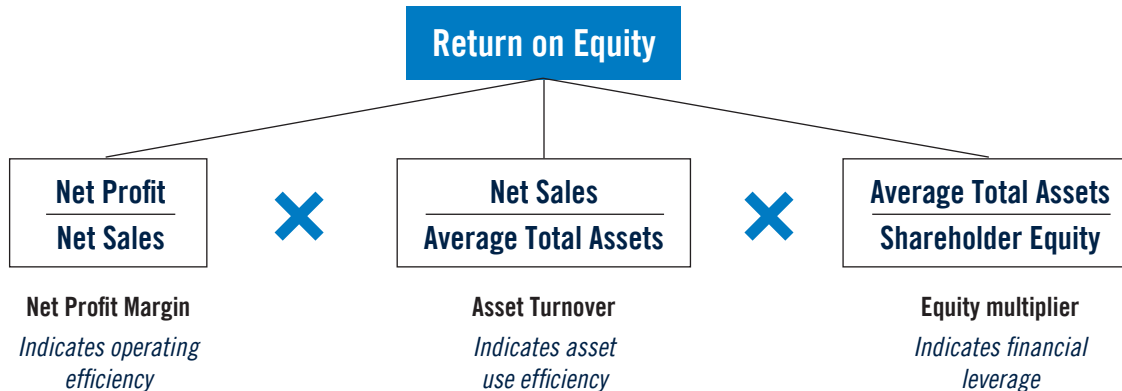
Return on Equity

$\frac{\text{Net Profit}}{\text{Net Sales}}$ × $\frac{\text{Net Sales}}{\text{Average Total Assets}}$ × $\frac{\text{Average Total Assets}}{\text{Shareholder Equity}}$

Net Profit Margin
*Indicates operating efficiency*

Asset Turnover
*Indicates asset use efficiency*

Equity multiplier
*Indicates financial leverage*